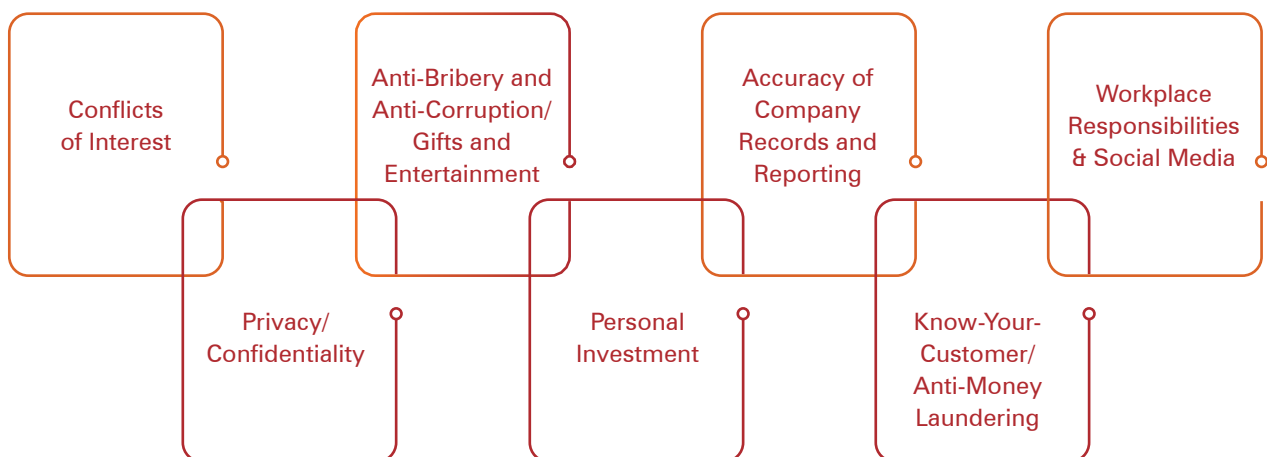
Conflicts of Interest

Anti-Bribery and Anti-Corruption/ Gifts and Entertainment

Accuracy of Company Records and Reporting

Workplace Responsibilities & Social Media

Privacy/ Confidentiality

Personal Investment

Know-Your-Customer/ Anti-Money Laundering